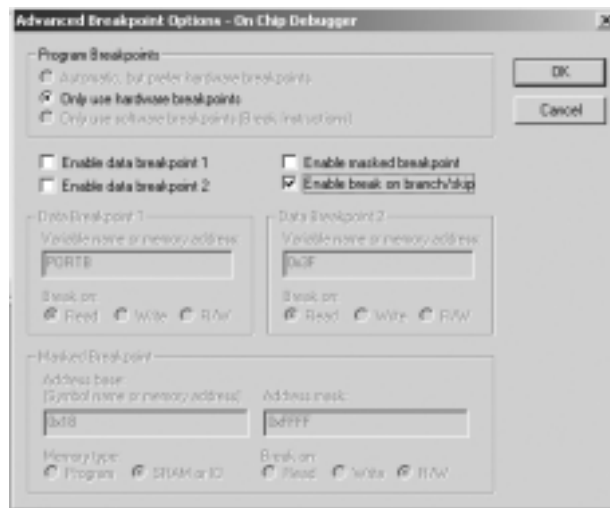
Advanced Breakpoint Options - On Chip Debugger

×

Program Breakpoints

Automatic, but prefer hardware breakpoints

Only use hardware breakpoints

Only use software breakpoints (Break instructions)

OK

Cancel

Enable data breakpoint 1

Enable data breakpoint 2

Enable masked breakpoint

Enable break on branch/skip

Data Breakpoint 1

Variable name or memory address

PORTB

Break on:

Read Write R/W

Data Breakpoint 2

Variable name or memory address

0x0F

Break on:

Read Write R/W

Masked Breakpoint

Address base (Symbol name or memory address)

0x18

Address mask:

0xFFFF

Memory type:

Program SRAM or IO

Break on:

Read Write R/W